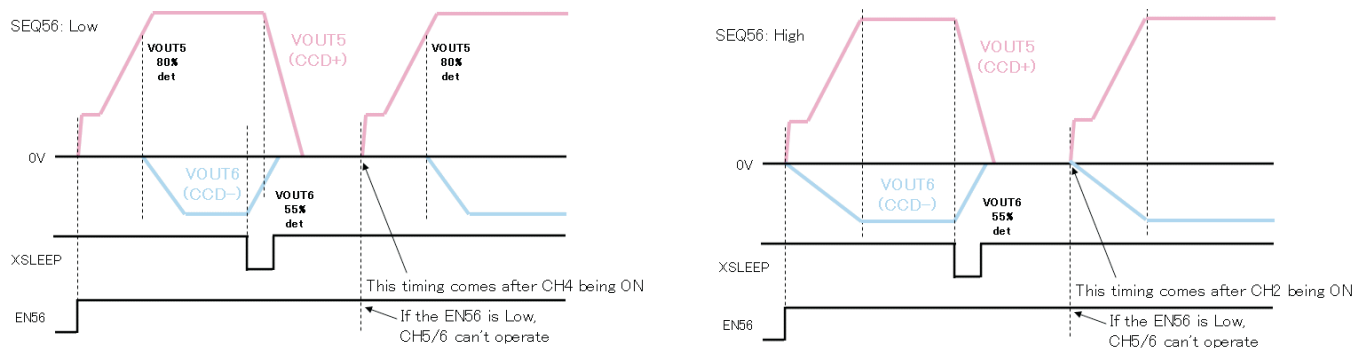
SEQ56: Low

VOUT5 80% det

VOUT5 (CCD+)

VOUT5 80% det

0V

VOUT6 (CCD−)

VOUT6 55% det

XSLEEP

This timing comes after CH4 being ON

EN56

If the EN56 is Low, CH5/6 can't operate

SEQ56: High

VOUT5 (CCD+)

0V

VOUT6 (CCD−)

VOUT6 55% det

XSLEEP

This timing comes after CH2 being ON

EN56

If the EN56 is Low, CH5/6 can't operate